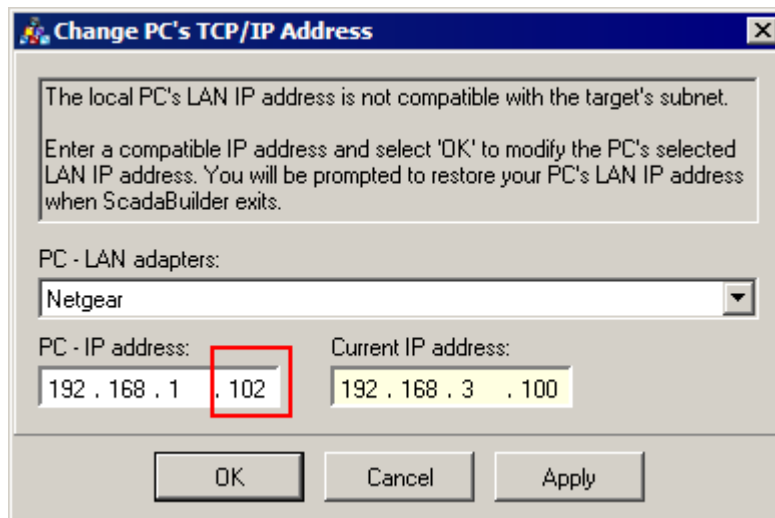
Change PC's TCP/IP Address

The local PC's LAN IP address is not compatible with the target's subnet.

Enter a compatible IP address and select 'OK' to modify the PC's selected LAN IP address. You will be prompted to restore your PC's LAN IP address when ScadaBuilder exits.

PC - LAN adapters:

Netgear

PC - IP address:

192 . 168 . 1 . 102

Current IP address:

192 . 168 . 3 . 100

OK

Cancel

Apply